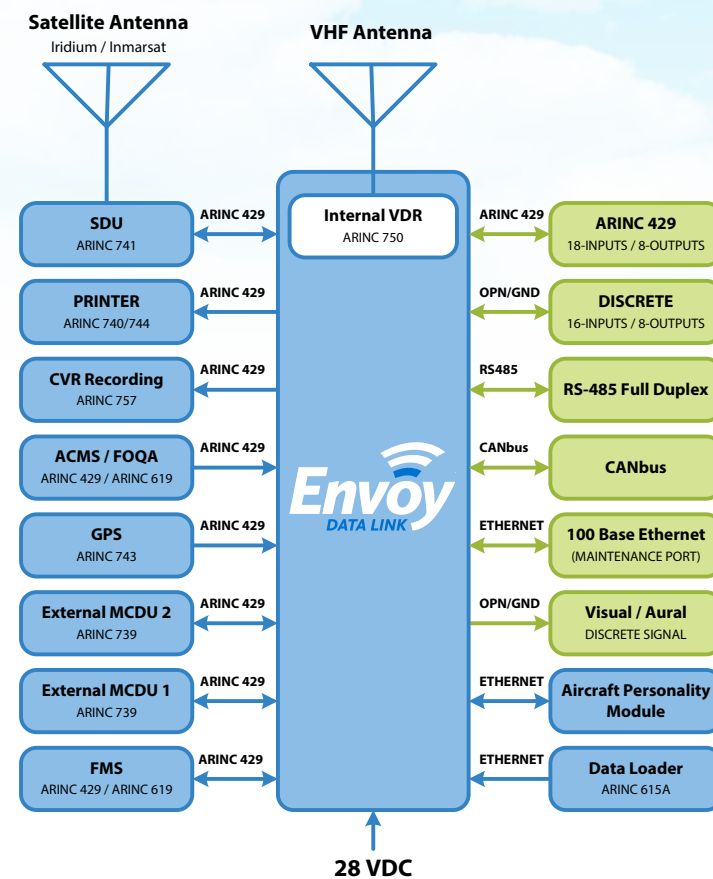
Satellite Antenna
Iridium / Inmarsat

VHF Antenna

SDU
ARINC 741

ARINC 429

Internal VDR
ARINC 750

ARINC 429

ARINC 429
18-INPUTS / 8-OUTPUTS

PRINTER
ARINC 740/744

ARINC 429

OPN/GND

DISCRETE
16-INPUTS / 8-OUTPUTS

CVR Recording
ARINC 757

ARINC 429

RS485

RS-485 Full Duplex

ACMS / FOQA
ARINC 429 / ARINC 619

ARINC 429

CANbus

CANbus

Envoy
DATA LINK

GPS
ARINC 743

ARINC 429

ETHERNET

100 Base Ethernet
(MAINTENANCE PORT)

External MCDU 2
ARINC 739

ARINC 429

OPN/GND

Visual / Aural
DISCRETE SIGNAL

External MCDU 1
ARINC 739

ARINC 429

ETHERNET

Aircraft Personality Module

FMS
ARINC 429 / ARINC 619

ARINC 429

ETHERNET

Data Loader
ARINC 615A

28 VDC